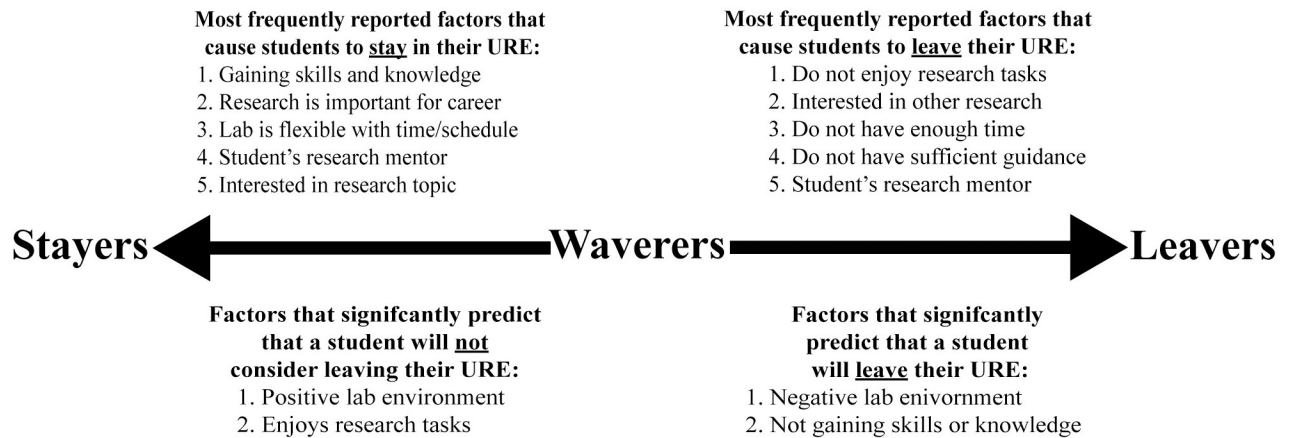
Most frequently reported factors that cause students to stay in their URE:
1. Gaining skills and knowledge
2. Research is important for career
3. Lab is flexible with time/schedule
4. Student's research mentor
5. Interested in research topic

Most frequently reported factors that cause students to leave their URE:
1. Do not enjoy research tasks
2. Interested in other research
3. Do not have enough time
4. Do not have sufficient guidance
5. Student's research mentor

Stayers Waverers Leavers

Factors that signifcantly predict that a student will not consider leaving their URE:
1. Positive lab environment
2. Enjoys research tasks

Factors that signifcantly predict that a student will leave their URE:
1. Negative lab enivornment
2. Not gaining skills or knowledge